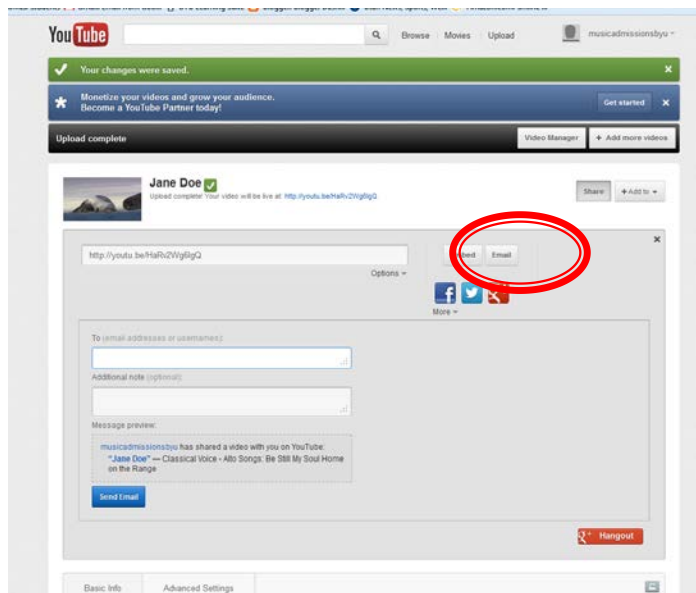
You Tube

Browse | Movies | Upload

musicadmissionsbyu

Your changes were saved.

Monetize your videos and grow your audience.
Become a YouTube Partner today!

Get started

Upload complete

Video Manager

+ Add more videos

Jane Doe

Upload complete! Your video will be live at: http://youtu.be/HaRv2WgBlgQ

Share

+Add to

http://youtu.be/HaRv2WgBlgQ

Options

Embed

Email

More

To (email addresses or usernames)

Additional note (optional)

Message preview:

musicadmissionsbyu has shared a video with you on YouTube:
"Jane Doe" — Classical Voice - Alto Songs: Be Still My Soul Home on the Range

Send Email

Hangout

Basic Info

Advanced Settings